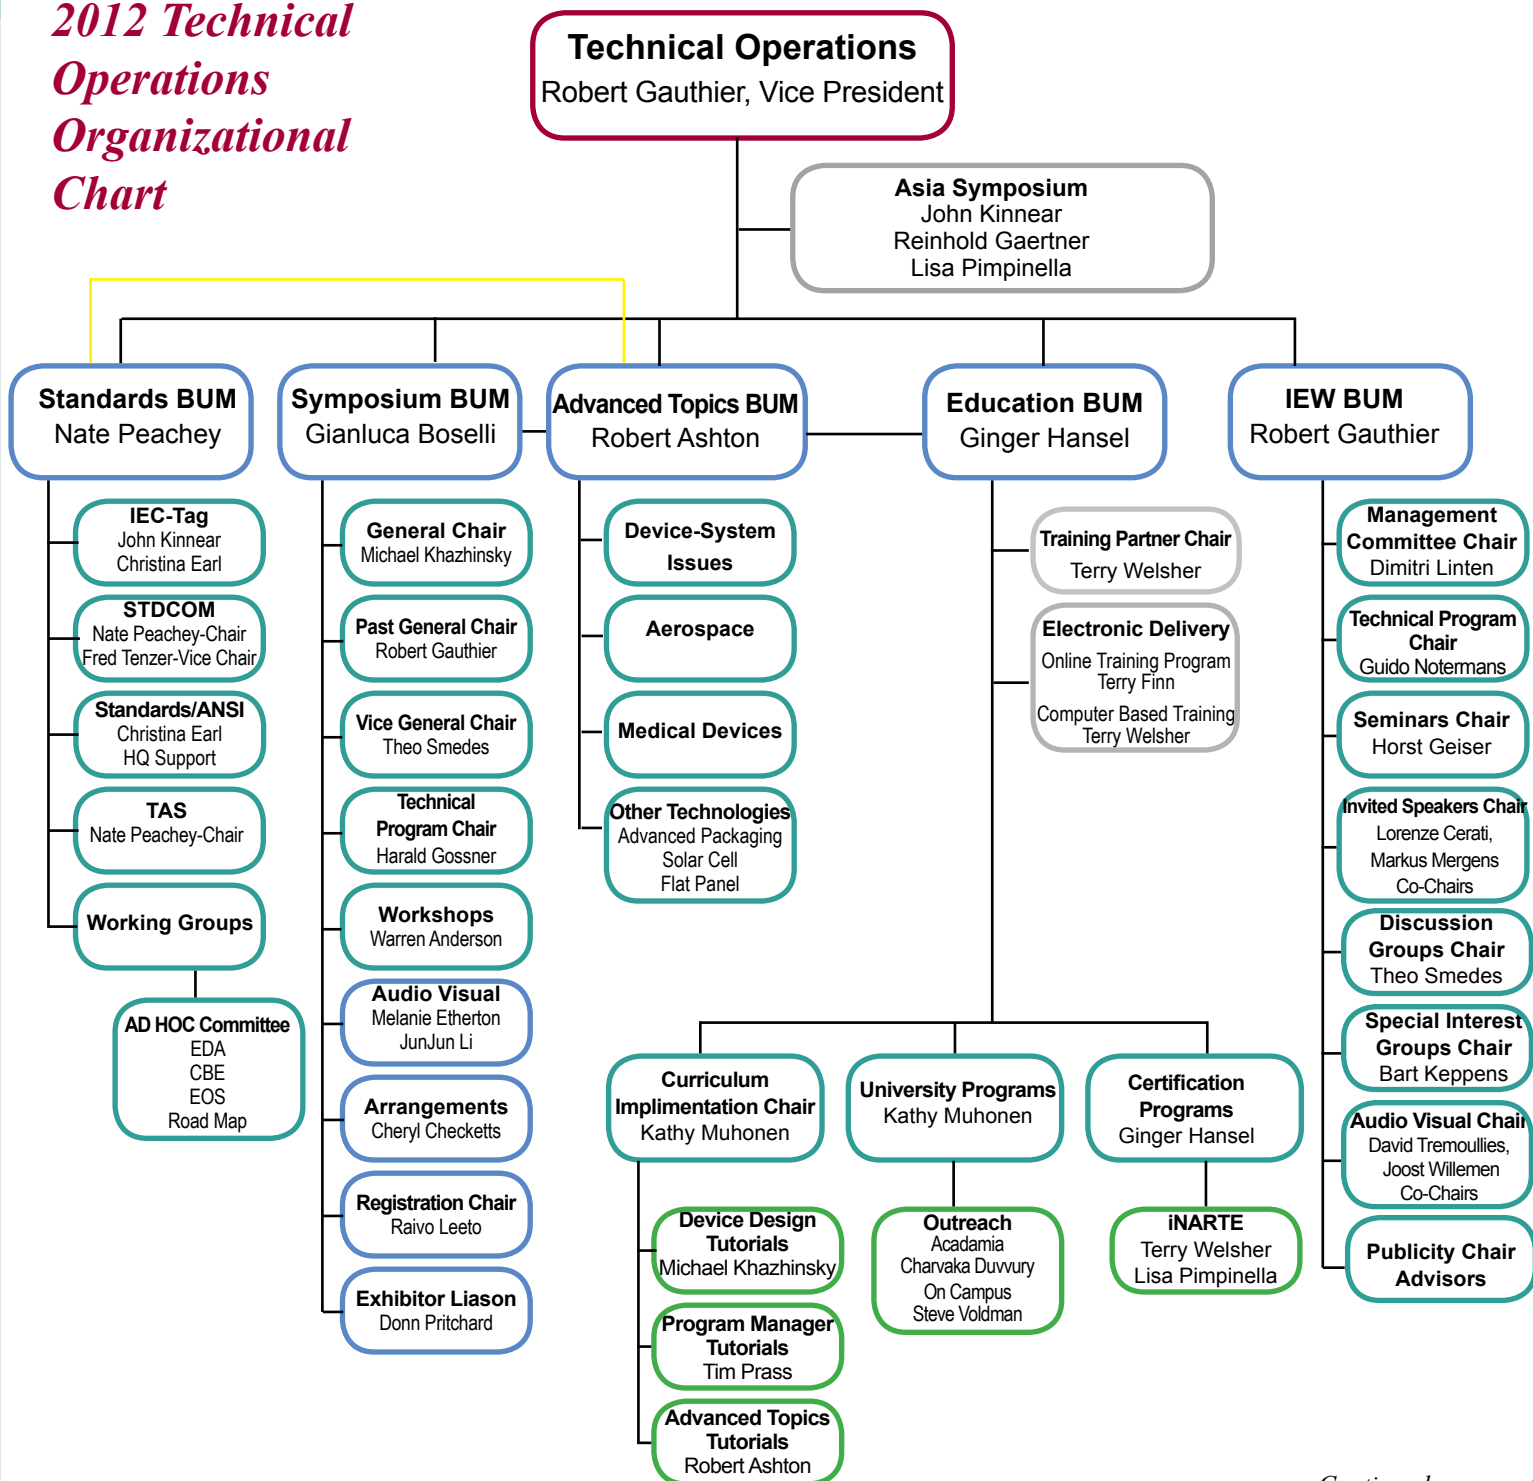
2012 Technical Operations Organizational Chart

Technical Operations
Robert Gauthier, Vice President

Asia Symposium
John Kinnear
Reinhold Gaertner
Lisa Pimpinella

Standards BUM
Nate Peachey

IEC-Tag
John Kinnear
Christina Earl

STDCOM
Nate Peachey-Chair
Fred Tenzer-Vice Chair

Standards/ANSI
Christina Earl
HQ Support

TAS
Nate Peachey-Chair

Working Groups

AD HOC Committee
EDA
CBE
EOS
Road Map

Symposium BUM
Gianluca Boselli

General Chair
Michael Khazhinsky

Past General Chair
Robert Gauthier

Vice General Chair
Theo Smedes

Technical Program Chair
Harald Gossner

Workshops
Warren Anderson

Audio Visual
Melanie Etherton
JunJun Li

Arrangements
Cheryl Checketts

Registration Chair
Raivo Leeto

Exhibitor Liason
Donn Pritchard

Advanced Topics BUM
Robert Ashton

Device-System Issues

Aerospace

Medical Devices

Other Technologies
Advanced Packaging
Solar Cell
Flat Panel

Education BUM
Ginger Hansel

Training Partner Chair
Terry Welsher

Electronic Delivery
Online Training Program
Terry Finn
Computer Based Training
Terry Welsher

Curriculum Implimentation Chair
Kathy Muhonen

Device Design Tutorials
Michael Khazhinsky

Program Manager Tutorials
Tim Prass

Advanced Topics Tutorials
Robert Ashton

University Programs
Kathy Muhonen

Outreach
Acadamia
Charvaka Duvvury
On Campus
Steve Voldman

Certification Programs
Ginger Hansel

iNARTE
Terry Welsher
Lisa Pimpinella

IEW BUM
Robert Gauthier

Management Committee Chair
Dimitri Linten

Technical Program Chair
Guido Notermans

Seminars Chair
Horst Geiser

Invited Speakers Chair
Lorenze Cerati,
Markus Mergens
Co-Chairs

Discussion Groups Chair
Theo Smedes

Special Interest Groups Chair
Bart Keppens

Audio Visual Chair
David Tremoullies,
Joost Willemen
Co-Chairs

Publicity Chair
Advisors

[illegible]